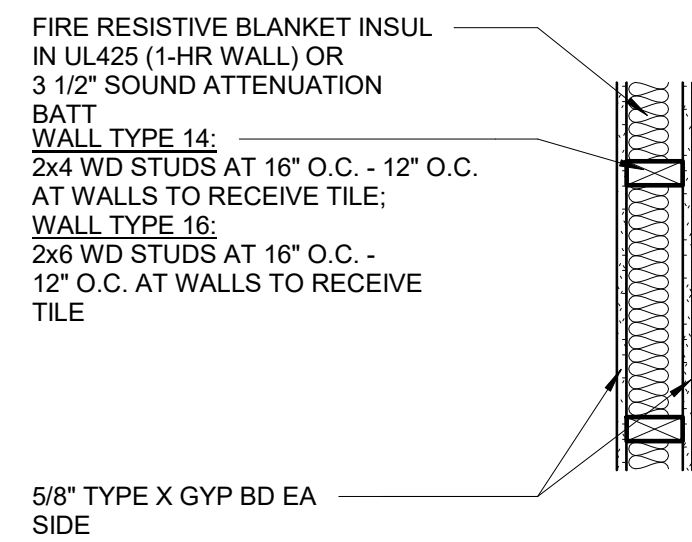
FIRE RESISTIVE BLANKET INSUL IN UL425 (1-HR WALL) OR 3 1/2" SOUND ATTENUATION BATT

WALL TYPE 14:
2x4 WD STUDS AT 16" O.C. - 12" O.C. AT WALLS TO RECEIVE TILE;

WALL TYPE 16:
2x6 WD STUDS AT 16" O.C. - 12" O.C. AT WALLS TO RECEIVE TILE

5/8" TYPE X GYP BD EA SIDE